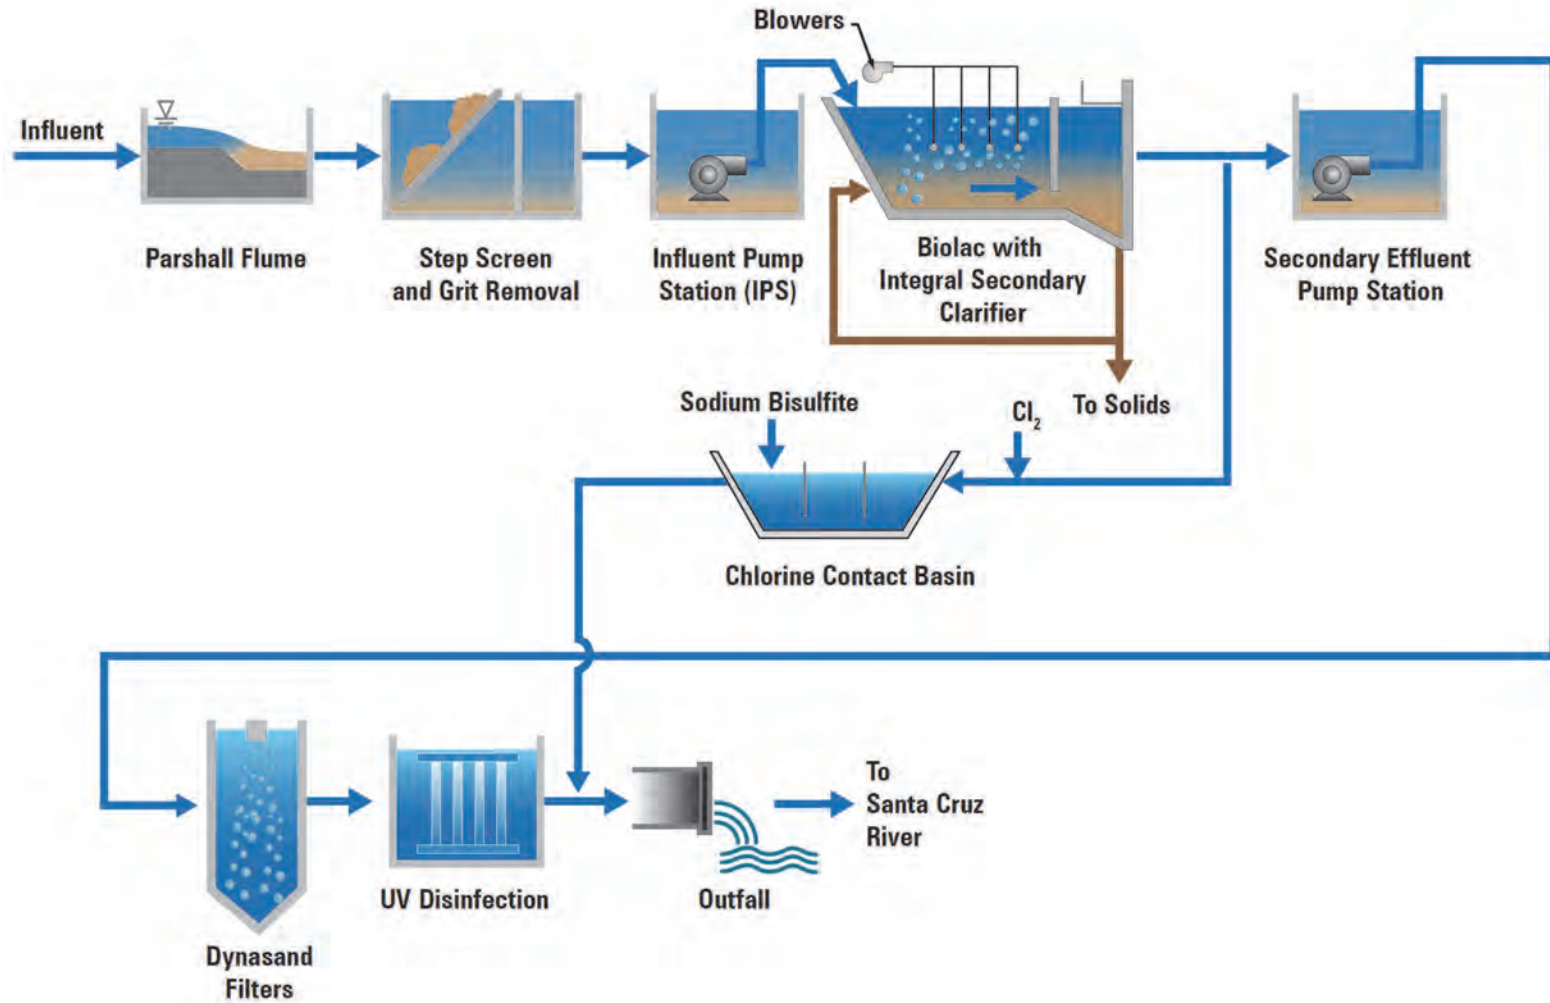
Blowers

Influent

Parshall Flume

Step Screen and Grit Removal

Influent Pump Station (IPS)

Biolac with Integral Secondary Clarifier

Secondary Effluent Pump Station

Sodium Bisulfite

$Cl_2$

To Solids

Chlorine Contact Basin

Dynasand Filters

UV Disinfection

Outfall

To Santa Cruz River